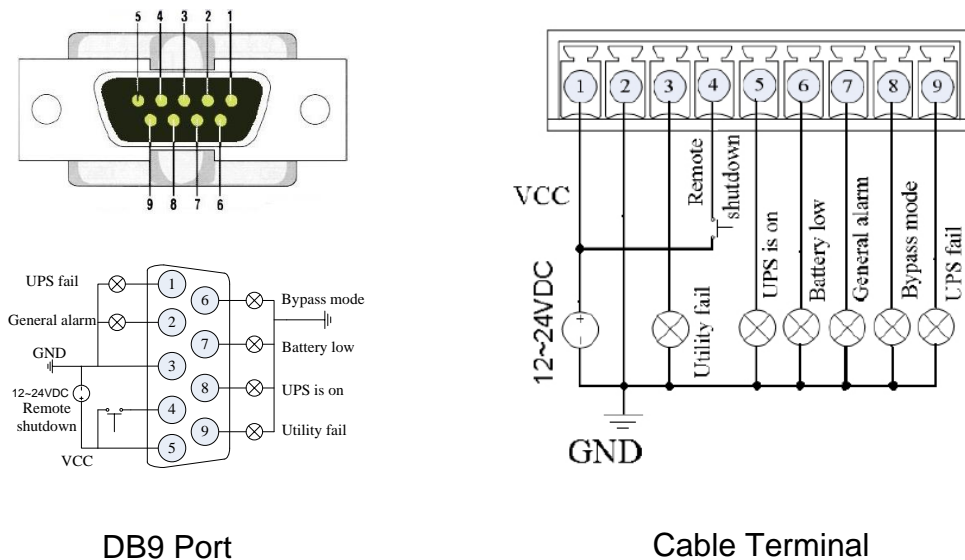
5 4 3 2 1

9 8 7 6

UPS fail
General alarm
GND
12~24VDC
Remote shutdown
VCC

1
2
3
4
5
6
7
8
9

Bypass mode
Battery low
UPS is on
Utility fail

1 2 3 4 5 6 7 8 9

VCC
Remote shutdown
12~24VDC
+
-
Utility fail
UPS is on
Battery low
General alarm
Bypass mode
UPS fail
GND

DB9 Port

Cable Terminal